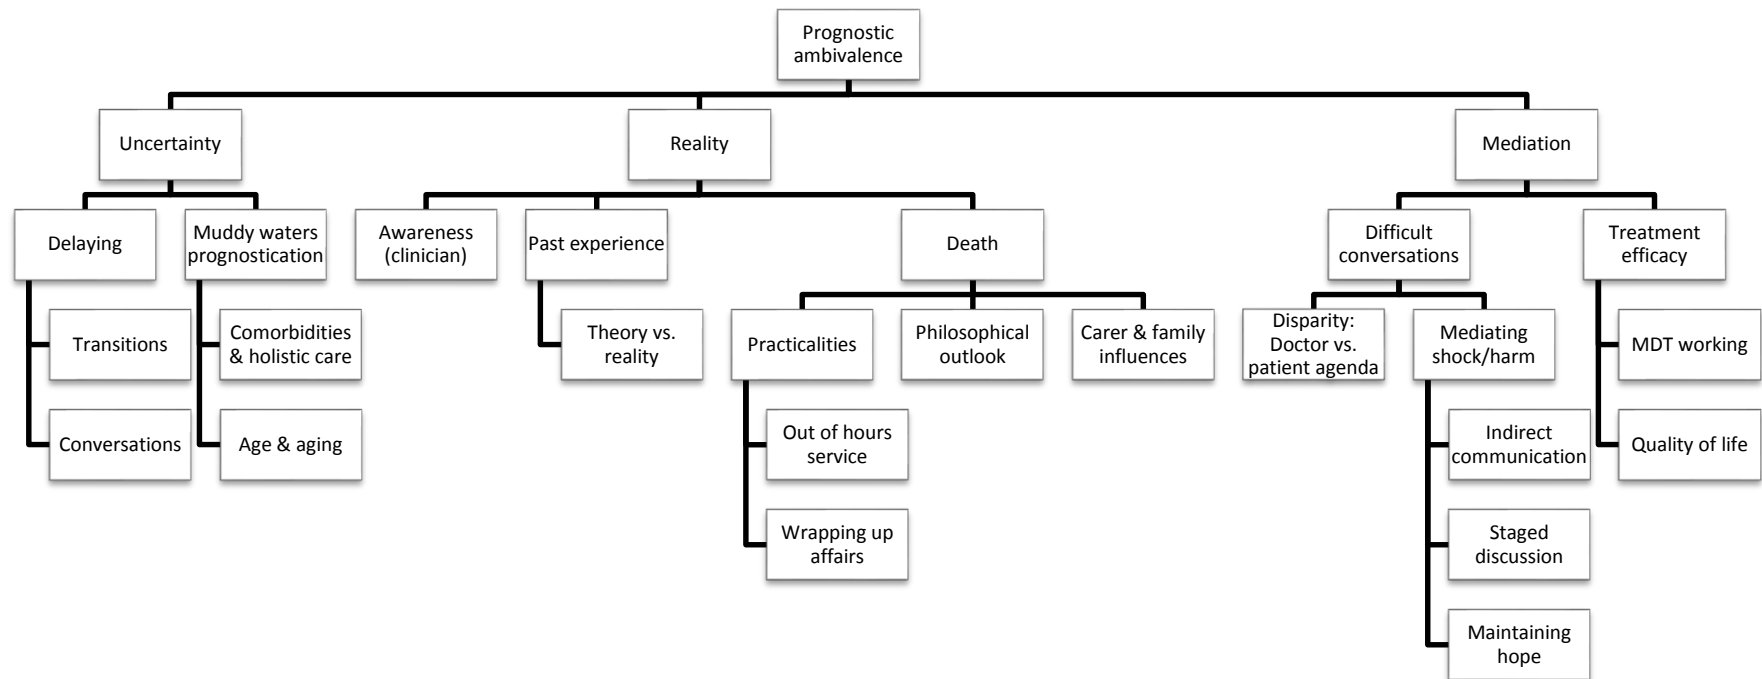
Prognostic ambivalence

Uncertainty

Reality

Mediation

Delaying

Muddy waters prognostication

Awareness (clinician)

Past experience

Death

Difficult conversations

Treatment efficacy

Transitions

Conversations

Comorbidities & holistic care

Age & aging

Theory vs. reality

Practicalities

Philosophical outlook

Carer & family influences

Out of hours service

Wrapping up affairs

Disparity: Doctor vs. patient agenda

Mediating shock/harm

Indirect communication

Staged discussion

Maintaining hope

MDT working

Quality of life